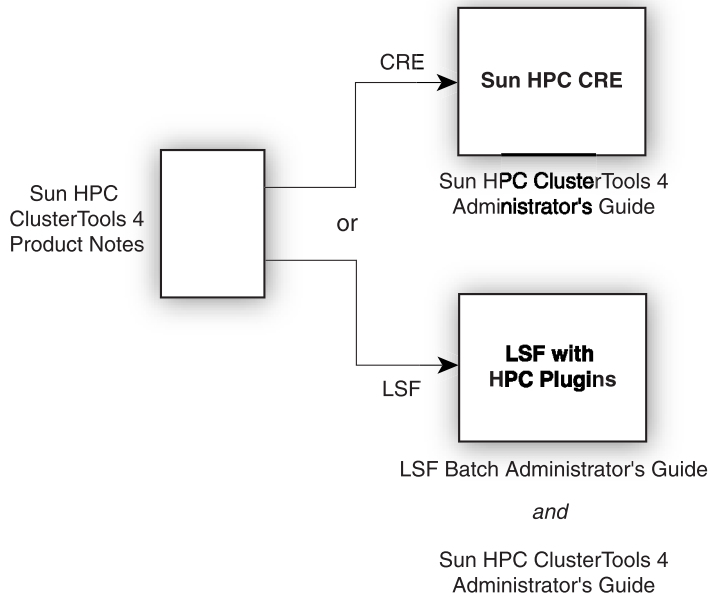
Sun HPC ClusterTools 4 Product Notes

CRE

Sun HPC CRE

Sun HPC ClusterTools 4 Administrator's Guide

or

LSF

LSF with HPC Plugins

LSF Batch Administrator's Guide

*and*

Sun HPC ClusterTools 4 Administrator's Guide